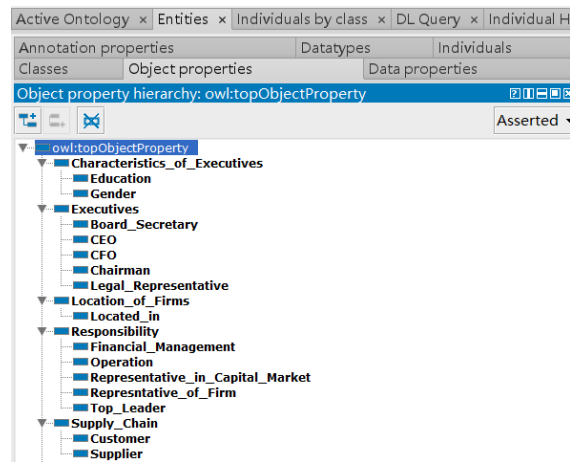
Active Ontology × Entities × Individuals by class × DL Query × Individual H

Annotation properties | Datatypes | Individuals
Classes | Object properties | Data properties

Object property hierarchy: owl:topObjectProperty

Asserted

owl:topObjectProperty
Characteristics_of_Executives
Education
Gender
Executives
Board_Secretary
CEO
CFO
Chairman
Legal_Representative
Location_of_Firms
Located_in
Responsibility
Financial_Management
Operation
Representative_in_Capital_Market
Represntative_of_Firm
Top_Leader
Supply_Chain
Customer
Supplier